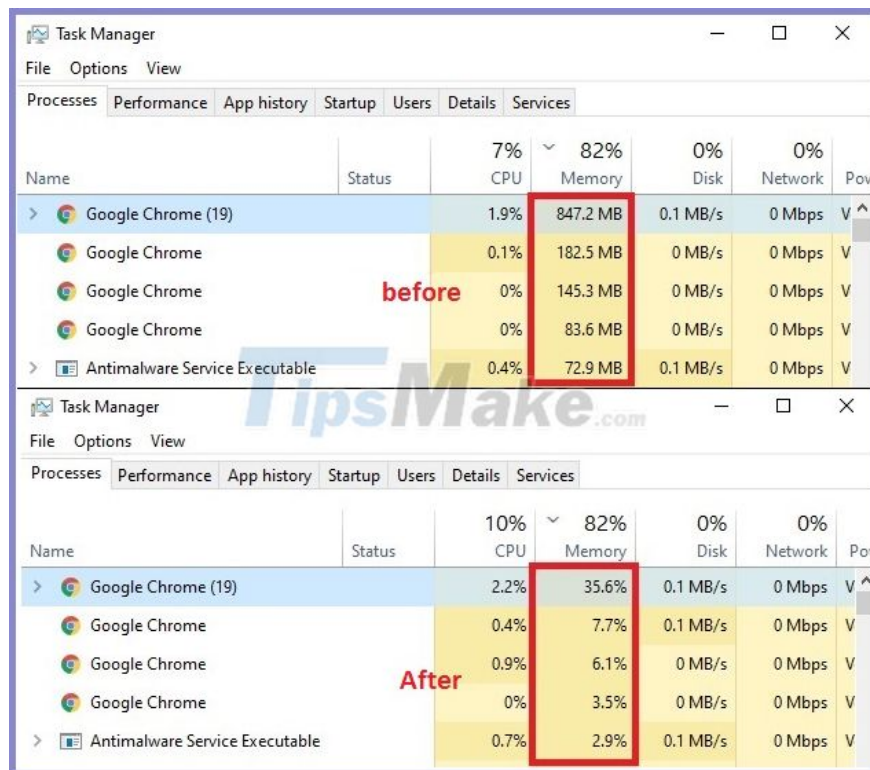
Task Manager
File Options View
Processes Performance App history Startup Users Details Services

| Name | Status | 7% CPU | 82% Memory | 0% Disk | 0% Network | Pov |
|---|---|---|---|---|---|---|
| Google Chrome (19) | | 1.9% | 847.2 MB | 0.1 MB/s | 0 Mbps | V |
| Google Chrome | | 0.1% | 182.5 MB | 0 MB/s | 0 Mbps | V |
| Google Chrome | | 0% | 145.3 MB | 0 MB/s | 0 Mbps | V |
| Google Chrome | | 0% | 83.6 MB | 0 MB/s | 0 Mbps | V |
| Antimalware Service Executable | | 0.4% | 72.9 MB | 0.1 MB/s | 0 Mbps | V |

before

TipsMake.com

Task Manager
File Options View
Processes Performance App history Startup Users Details Services

| Name | Status | 10% CPU | 82% Memory | 0% Disk | 0% Network | Po |
|---|---|---|---|---|---|---|
| Google Chrome (19) | | 2.2% | 35.6% | 0.1 MB/s | 0 Mbps | V |
| Google Chrome | | 0.4% | 7.7% | 0.1 MB/s | 0 Mbps | V |
| Google Chrome | | 0.9% | 6.1% | 0 MB/s | 0 Mbps | V |
| Google Chrome | | 0% | 3.5% | 0 MB/s | 0 Mbps | V |
| Antimalware Service Executable | | 0.7% | 2.9% | 0.1 MB/s | 0 Mbps | V |

After